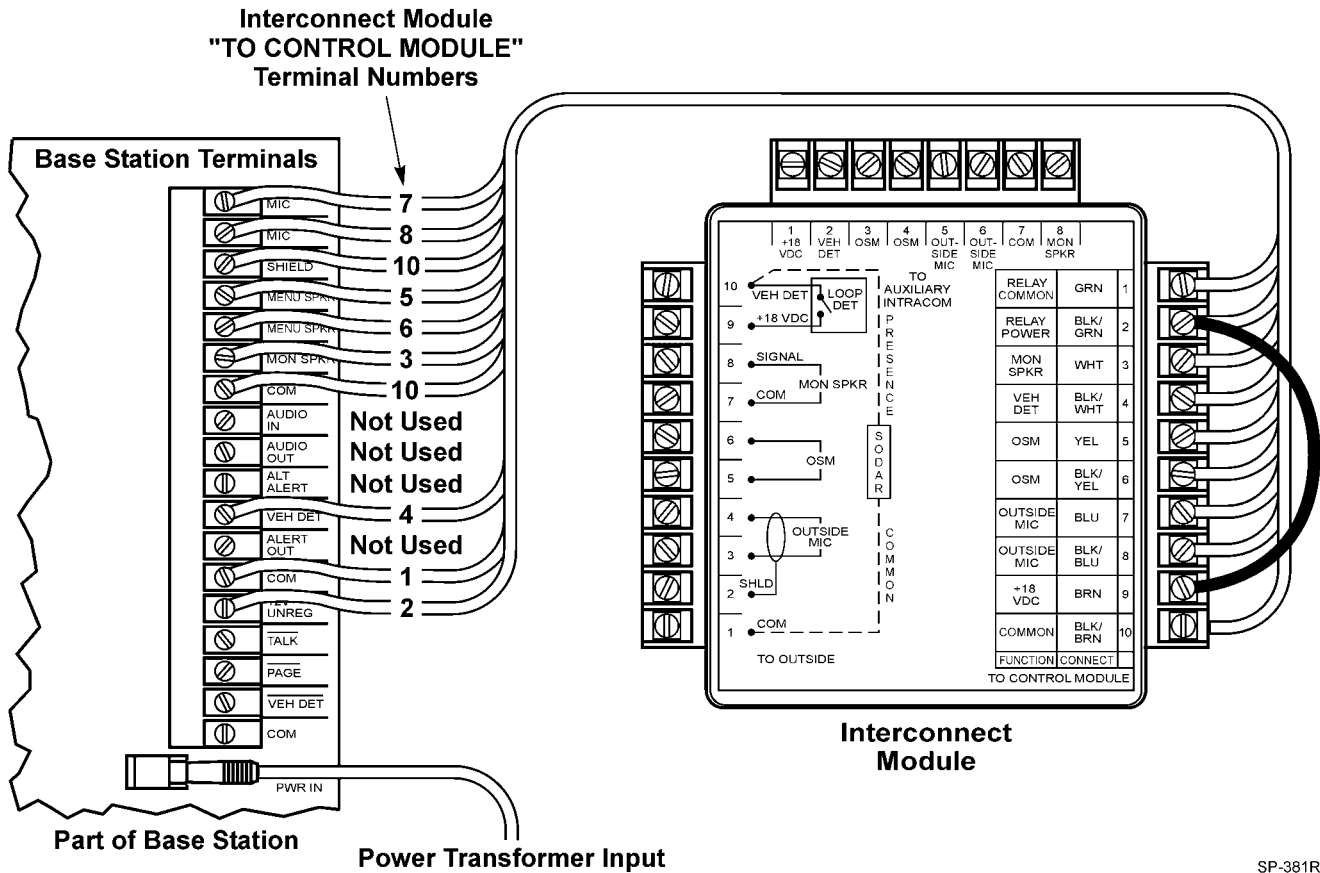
Interconnect Module
"TO CONTROL MODULE"
Terminal Numbers

Base Station Terminals

MIC 7
MIC 8
SHIELD 10
MENU SPKR 5
MENU SPKR 6
MON SPKR 3
COM 10
AUDIO IN Not Used
AUDIO OUT Not Used
ALT ALERT Not Used
VEH DET 4
ALERT OUT Not Used
COM 1
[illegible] UNREG 2
TALK
PAGE
VEH DET
COM
PWR IN

Part of Base Station

Power Transformer Input

1 +18 VDC
2 VEH DET
3 OSM
4 OSM
5 OUT-SIDE MIC
6 OUT-SIDE MIC
7 COM
8 MON SPKR

TO AUXILIARY INTRACOM

10 VEH DET
LOOP DET
9 +18 VDC
8 SIGNAL
MON SPKR
7 COM
6
OSM
5
4
OUTSIDE MIC
3
SHLD
2
1 COM
TO OUTSIDE

PRESENCE
SODAR
COMMON

| | | |
|---|---|---|
| RELAY COMMON | GRN | 1 |
| RELAY POWER | BLK/ GRN | 2 |
| MON SPKR | WHT | 3 |
| VEH DET | BLK/ WHT | 4 |
| OSM | YEL | 5 |
| OSM | BLK/ YEL | 6 |
| OUTSIDE MIC | BLU | 7 |
| OUTSIDE MIC | BLK/ BLU | 8 |
| +18 VDC | BRN | 9 |
| COMMON | BLK/ BRN | 10 |
| FUNCTION | CONNECT | |

TO CONTROL MODULE

Interconnect Module

SP-381R